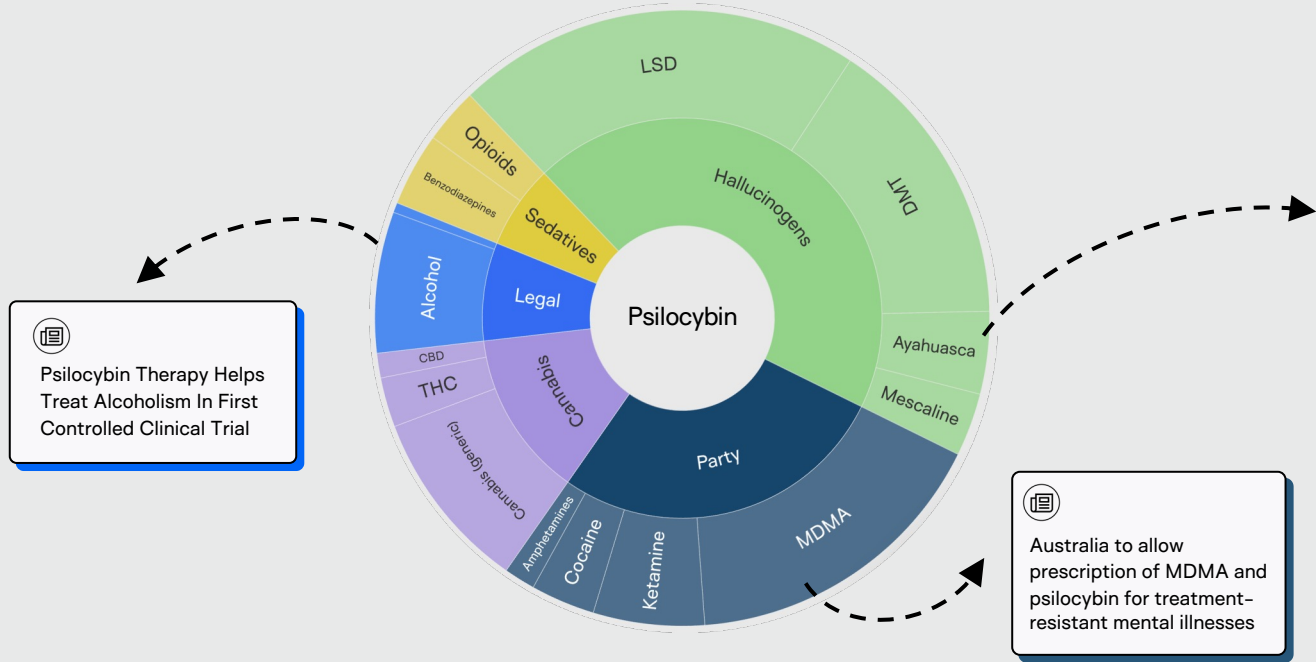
Psilocybin

Hallucinogens

LSD

DMT

Ayahuasca

Mescaline

Party

MDMA

Ketamine

Cocaine

Amphetamines

Cannabis

Cannabis (generic)

THC

CBD

Legal

Alcohol

Sedatives

Benzodiazepines

Opioids

Psilocybin Therapy Helps Treat Alcoholism In First Controlled Clinical Trial

Australia to allow prescription of MDMA and psilocybin for treatment-resistant mental illnesses